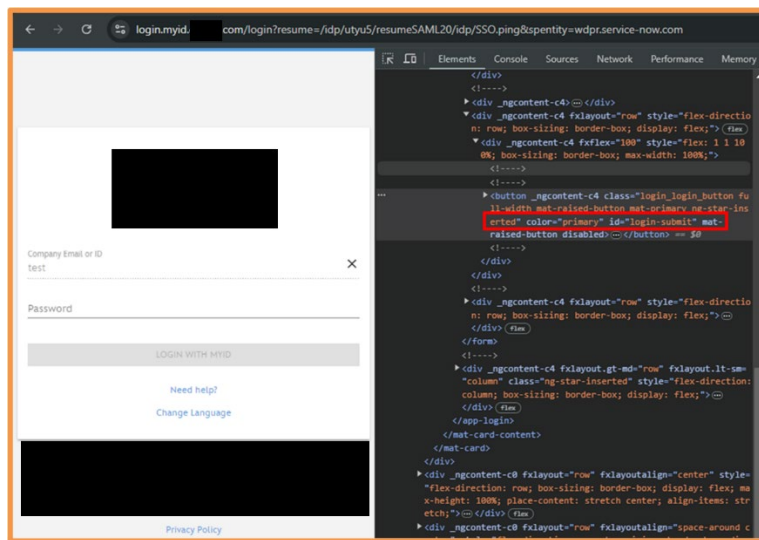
login.myid.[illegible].com/login?resume=/idp/utyu5/resumeSAML20/idp/SSO.ping&spentity=wdpr.service-now.com

Elements Console Sources Network Performance Memory

Company Email or ID
test

Password

LOGIN WITH MYID

Need help?

Change Language

Privacy Policy

</div>
<!---->
<div _ngcontent-c4>⋯</div>
<div _ngcontent-c4 fxlayout="row" style="flex-direction: row; box-sizing: border-box; display: flex;"> flex
<div _ngcontent-c4 fxflex="100" style="flex: 1 1 100%; box-sizing: border-box; max-width: 100%;">
<!---->
<!---->
<button _ngcontent-c4 class="login_login_button full-width mat-raised-button mat-primary ng-star-inserted" color="primary" id="login-submit" mat-raised-button disabled>⋯</button> == $0
<!---->
</div>
</div>
<!---->
<div _ngcontent-c4 fxlayout="row" style="flex-direction: row; box-sizing: border-box; display: flex;">⋯
</div> flex
</form>
<!---->
<div _ngcontent-c4 fxlayout.gt-md="row" fxlayout.lt-sm="column" class="ng-star-inserted" style="flex-direction: column; box-sizing: border-box; display: flex;">⋯
</div> flex
</app-login>
</mat-card-content>
</mat-card>
</div>
<div _ngcontent-c0 fxlayout="row" fxlayoutalign="center" style="flex-direction: row; box-sizing: border-box; display: flex; max-height: 100%; place-content: stretch center; align-items: stretch;">⋯</div> flex
<div _ngcontent-c0 fxlayout="row" fxlayoutalign="space-around c